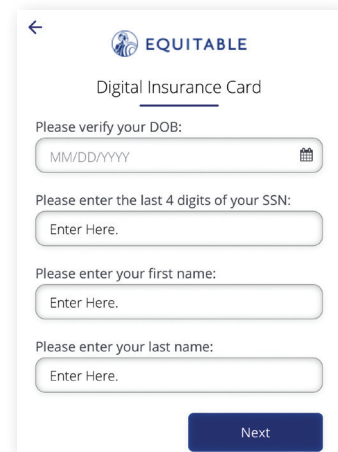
EQUITABLE

Digital Insurance Card

Please verify your DOB:

MM/DD/YYYY

Please enter the last 4 digits of your SSN:

Enter Here.

Please enter your first name:

Enter Here.

Please enter your last name:

Enter Here.

Next